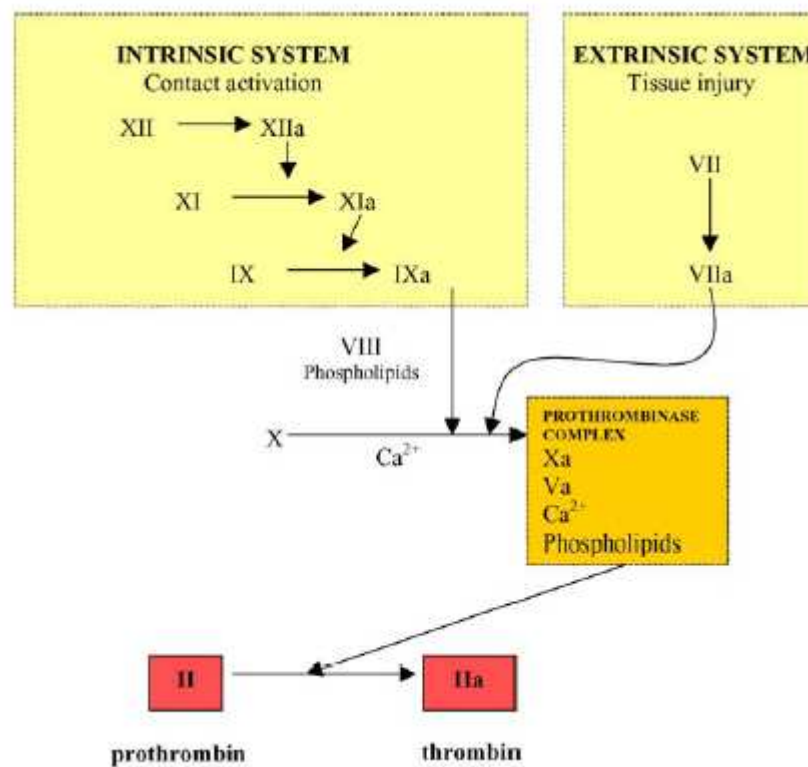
INTRINSIC SYSTEM
Contact activation

XII XIIa

XI XIa

IX IXa

EXTRINSIC SYSTEM
Tissue injury

VII

VIIa

VIII
Phospholipids

X

$Ca^{2+}$

PROTHROMBINASE COMPLEX
Xa
Va
$Ca^{2+}$
Phospholipids

II

IIa

prothrombin

thrombin